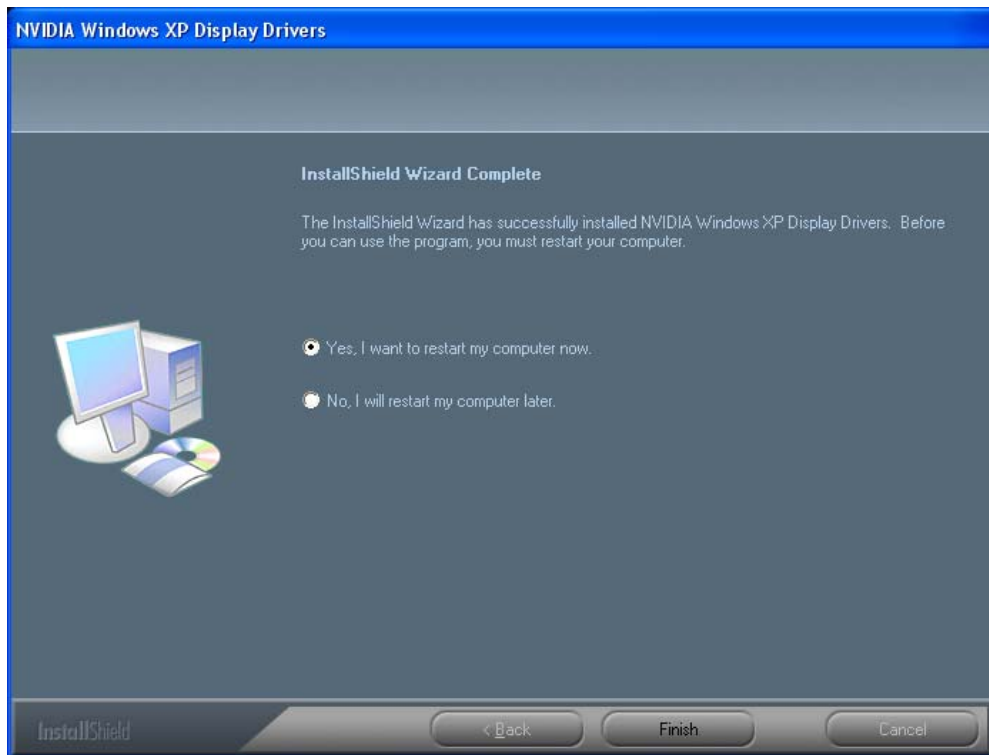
NVIDIA Windows XP Display Drivers

InstallShield Wizard Complete

The InstallShield Wizard has successfully installed NVIDIA Windows XP Display Drivers. Before you can use the program, you must restart your computer.

Yes, I want to restart my computer now.

No, I will restart my computer later.

InstallShield

< Back

Finish

Cancel